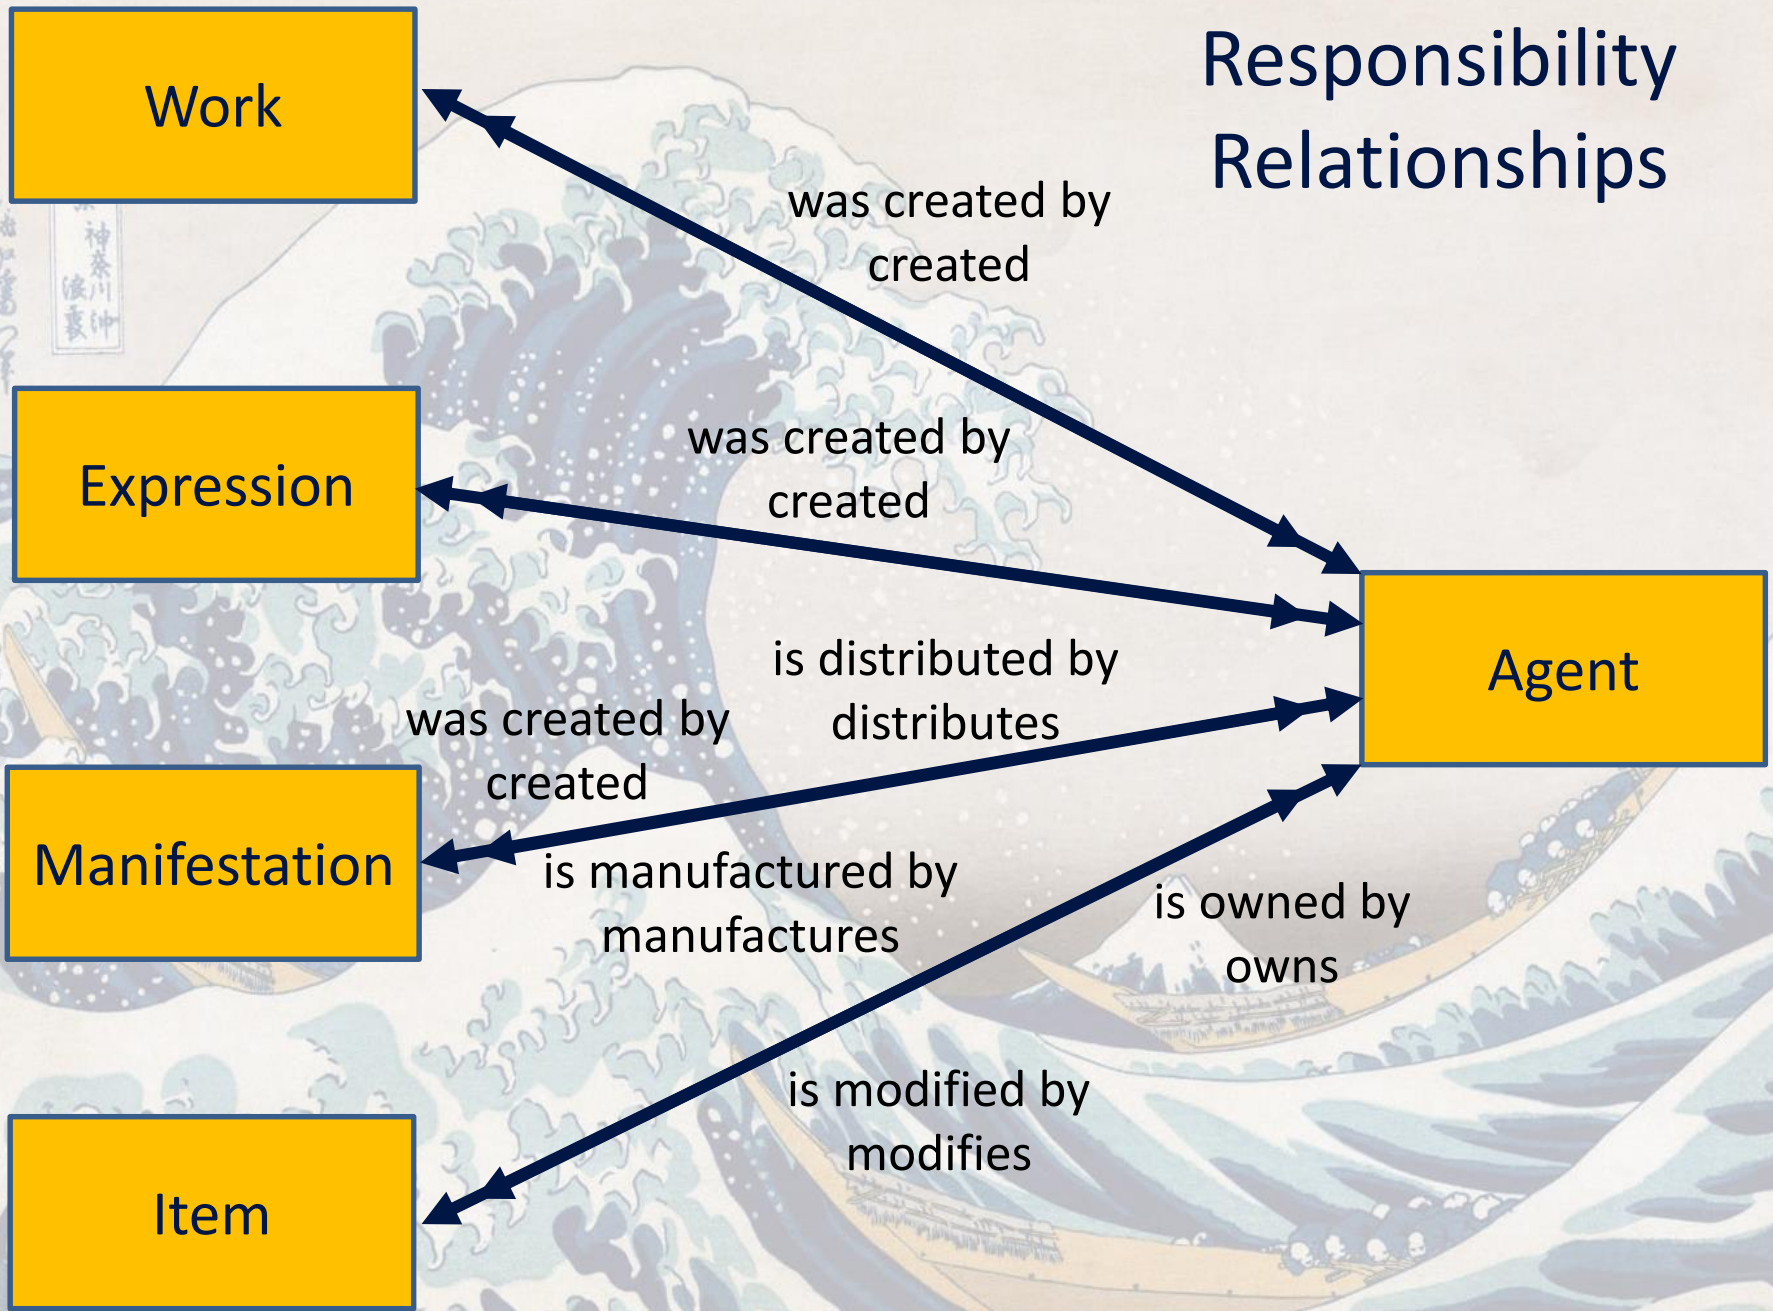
Responsibility Relationships

Work

was created by
created

Expression

was created by
created

Agent

is distributed by
distributes

was created by
created

Manifestation

is manufactured by
manufactures

is owned by
owns

is modified by
modifies

Item